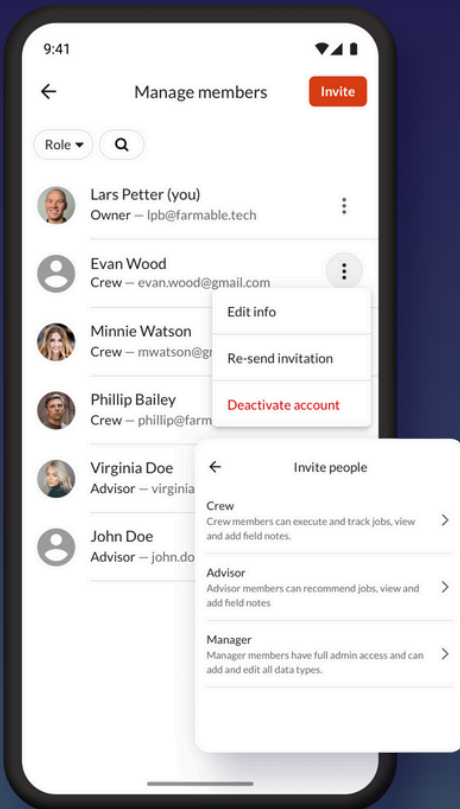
9:41

Manage members

Invite

Role

Lars Petter (you)
Owner — lpb@farmable.tech

Evan Wood
Crew — evan.wood@gmail.com

Minnie Watson
Crew — mwatson@g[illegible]

Phillip Bailey
Crew — phillip@farm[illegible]

Virginia Doe
Advisor — virginia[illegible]

John Doe
Advisor — john.do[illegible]

Edit info

Re-send invitation

Deactivate account

Invite people

Crew
Crew members can execute and track jobs, view and add field notes.

Advisor
Advisor members can recommend jobs, view and add field notes

Manager
Manager members have full admin access and can add and edit all data types.